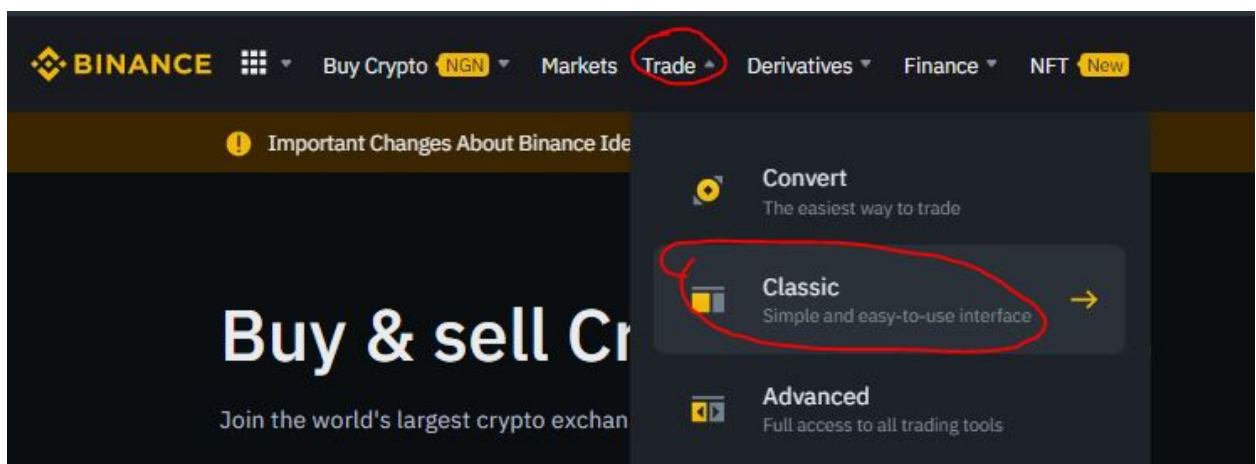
BINANCE Buy Crypto NGN Markets Trade Derivatives Finance NFT New

Important Changes About Binance Ide

Buy & sell Cr

Join the world's largest crypto exchan

Convert
The easiest way to trade

Classic
Simple and easy-to-use interface

Advanced
Full access to all trading tools